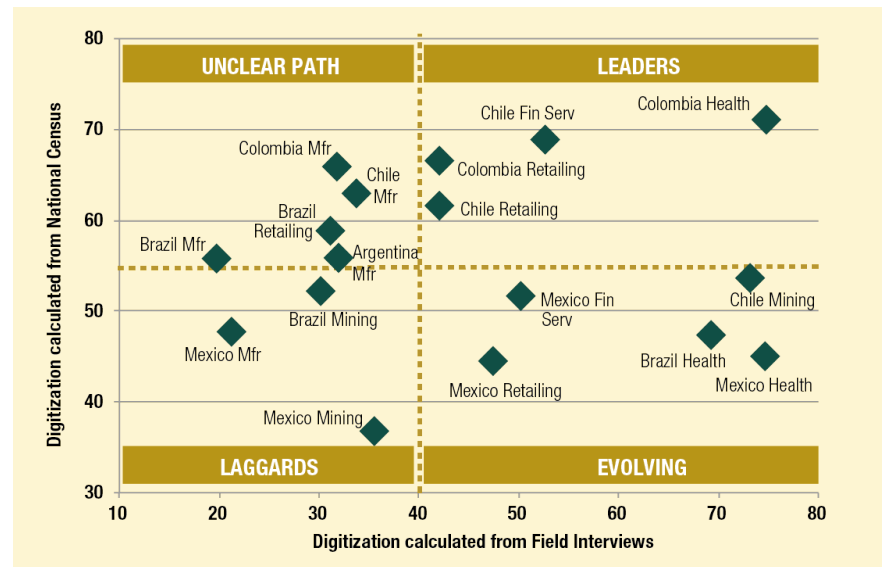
UNCLEAR PATH

LEADERS

LAGGARDS

EVOLVING

Colombia Mfr

Chile Mfr

Brazil Retailing

Brazil Mfr

Argentina Mfr

Brazil Mining

Mexico Mfr

Mexico Mining

Chile Fin Serv

Colombia Health

Colombia Retailing

Chile Retailing

Mexico Fin Serv

Chile Mining

Brazil Health

Mexico Health

Mexico Retailing

80
70
60
50
40
30

10 20 30 40 50 60 70 80

Digitization calculated from National Census

Digitization calculated from Field Interviews